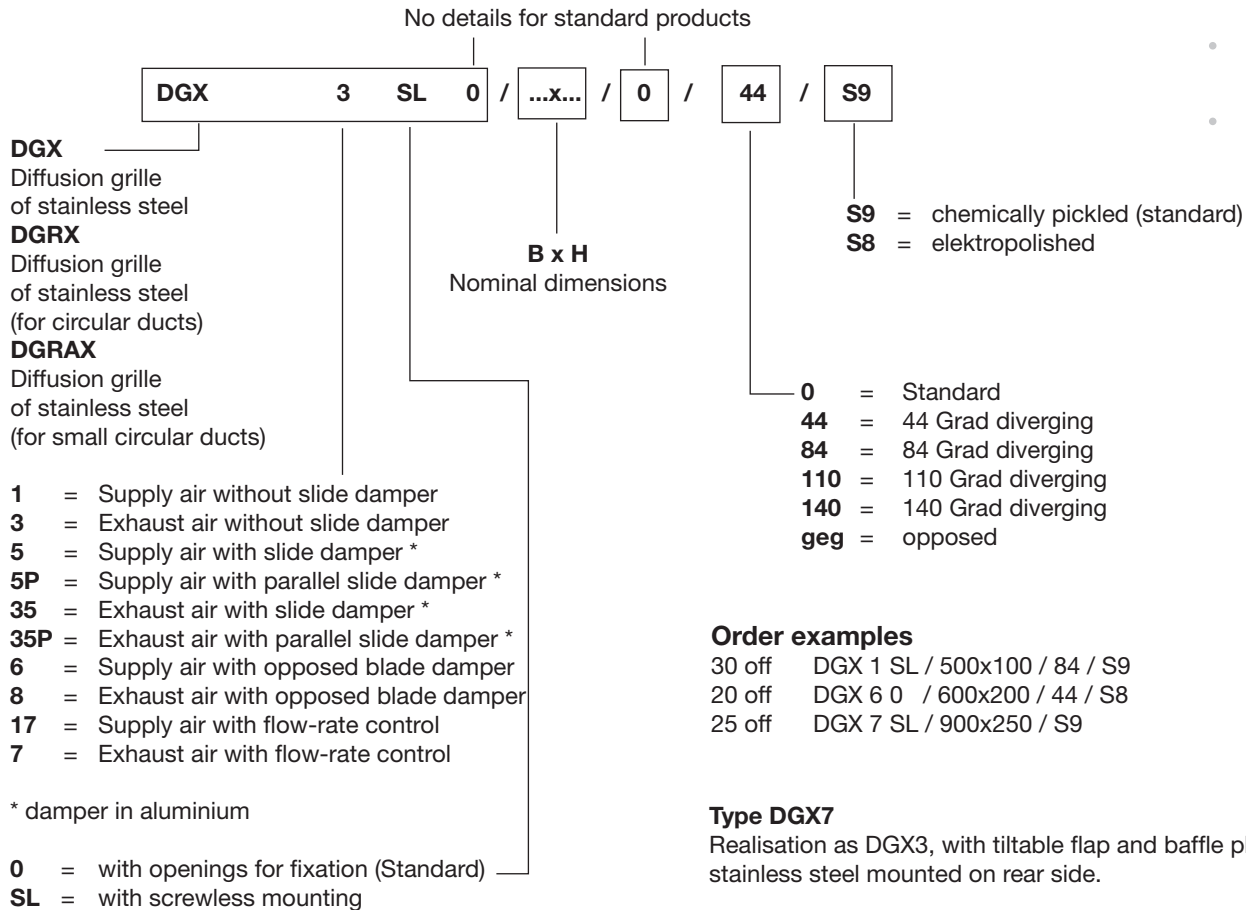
No details for standard products

| DGX 3 SL 0 | / | ...x... | / | 0 | / | 44 | / | S9 |
|---|---|---|---|---|---|---|---|---|

**DGX**
Diffusion grille of stainless steel
**DGRX**
Diffusion grille of stainless steel (for circular ducts)
**DGRAX**
Diffusion grille of stainless steel (for small circular ducts)

**B x H**
Nominal dimensions

**S9** = chemically pickled (standard)
**S8** = elektropolished

**0** = Standard
**44** = 44 Grad diverging
**84** = 84 Grad diverging
**110** = 110 Grad diverging
**140** = 140 Grad diverging
**geg** = opposed

**1** = Supply air without slide damper
**3** = Exhaust air without slide damper
**5** = Supply air with slide damper *
**5P** = Supply air with parallel slide damper *
**35** = Exhaust air with slide damper *
**35P** = Exhaust air with parallel slide damper *
**6** = Supply air with opposed blade damper
**8** = Exhaust air with opposed blade damper
**17** = Supply air with flow-rate control
**7** = Exhaust air with flow-rate control

* damper in aluminium

**0** = with openings for fixation (Standard)
**SL** = with screwless mounting

**Order examples**
30 off DGX 1 SL / 500x100 / 84 / S9
20 off DGX 6 0 / 600x200 / 44 / S8
25 off DGX 7 SL / 900x250 / S9

**Type DGX7**
Realisation as DGX3, with tiltable flap and baffle pl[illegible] stainless steel mounted on rear side.